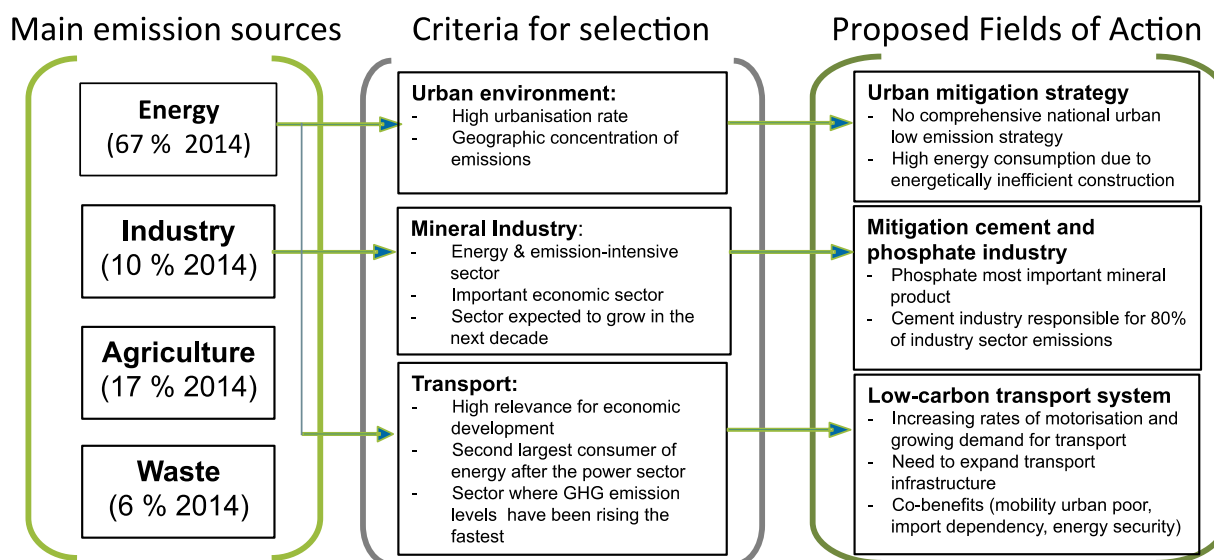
Main emission sources

Energy
(67 % 2014)

Industry
(10 % 2014)

Agriculture
(17 % 2014)

Waste
(6 % 2014)

Criteria for selection

Urban environment:
- High urbanisation rate
- Geographic concentration of emissions

Mineral Industry:
- Energy & emission-intensive sector
- Important economic sector
- Sector expected to grow in the next decade

Transport:
- High relevance for economic development
- Second largest consumer of energy after the power sector
- Sector where GHG emission levels have been rising the fastest

Proposed Fields of Action

Urban mitigation strategy
- No comprehensive national urban low emission strategy
- High energy consumption due to energetically inefficient construction

Mitigation cement and phosphate industry
- Phosphate most important mineral product
- Cement industry responsible for 80% of industry sector emissions

Low-carbon transport system
- Increasing rates of motorisation and growing demand for transport
- Need to expand transport infrastructure
- Co-benefits (mobility urban poor, import dependency, energy security)